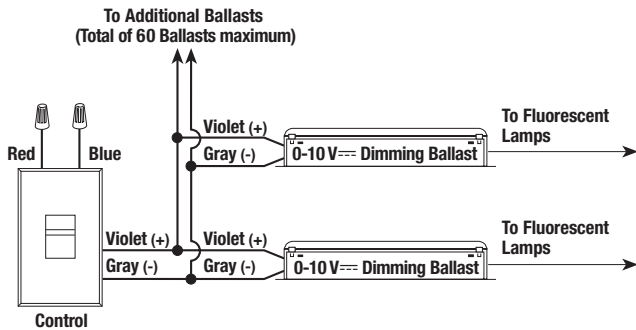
To Additional Ballasts
(Total of 60 Ballasts maximum)

Red

Blue

Violet (+)

Gray (-)

0-10 V⎓ Dimming Ballast

To Fluorescent Lamps

Violet (+)

Gray (-)

Violet (+)

Gray (-)

0-10 V⎓ Dimming Ballast

To Fluorescent Lamps

Control